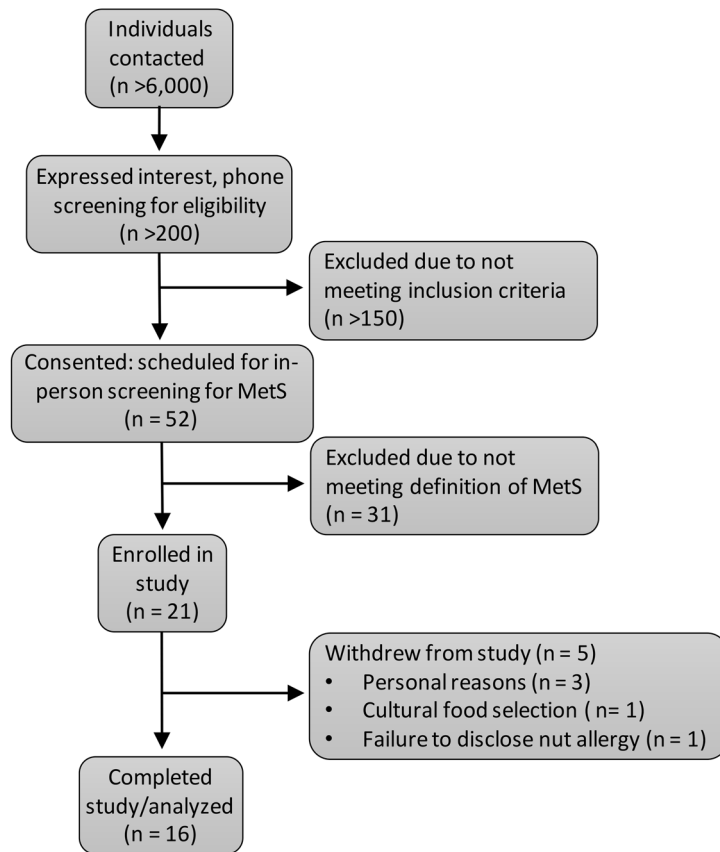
Individuals contacted (n >6,000)

Expressed interest, phone screening for eligibility (n >200)

Excluded due to not meeting inclusion criteria (n >150)

Consented: scheduled for in-person screening for MetS (n = 52)

Excluded due to not meeting definition of MetS (n = 31)

Enrolled in study (n = 21)

Withdrew from study (n = 5)
• Personal reasons (n = 3)
• Cultural food selection ( n= 1)
• Failure to disclose nut allergy (n = 1)

Completed study/analyzed (n = 16)